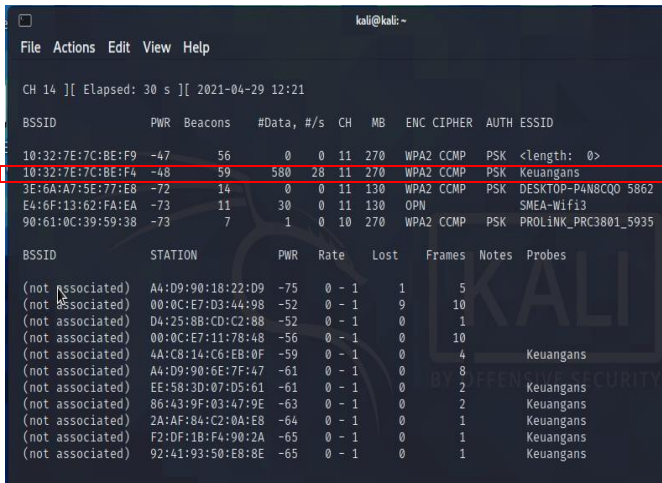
kali@kali: ~

File Actions Edit View Help

CH 14 ][ Elapsed: 30 s ][ 2021-04-29 12:21

| BSSID | PWR | Beacons | #Data, | #/s | CH | MB | ENC | CIPHER | AUTH | ESSID |
|---|---|---|---|---|---|---|---|---|---|---|
| 10:32:7E:7C:BE:F9 | -47 | 56 | 0 | 0 | 11 | 270 | WPA2 | CCMP | PSK | <length: 0> |
| 10:32:7E:7C:BE:F4 | -48 | 59 | 580 | 28 | 11 | 270 | WPA2 | CCMP | PSK | Keuangans |
| 3E:6A:A7:5E:77:E8 | -72 | 14 | 0 | 0 | 11 | 130 | WPA2 | CCMP | PSK | DESKTOP-P4N8CQO 5862 |
| E4:6F:13:62:FA:EA | -73 | 11 | 30 | 0 | 11 | 130 | OPN | | | SMEA-Wifi3 |
| 90:61:0C:39:59:38 | -73 | 7 | 1 | 0 | 10 | 270 | WPA2 | CCMP | PSK | PROLiNK_PRC3801_5935 |

| BSSID | STATION | PWR | Rate | Lost | Frames | Notes | Probes |
|---|---|---|---|---|---|---|---|
| (not associated) | A4:D9:90:18:22:D9 | -75 | 0 - 1 | 1 | 5 | | |
| (not associated) | 00:0C:E7:D3:44:98 | -52 | 0 - 1 | 9 | 10 | | |
| (not associated) | D4:25:8B:CD:C2:88 | -52 | 0 - 1 | 0 | 1 | | |
| (not associated) | 00:0C:E7:11:78:48 | -56 | 0 - 1 | 0 | 10 | | |
| (not associated) | 4A:C8:14:C6:EB:0F | -59 | 0 - 1 | 0 | 4 | | Keuangans |
| (not associated) | A4:D9:90:6E:7F:47 | -61 | 0 - 1 | 0 | 8 | | |
| (not associated) | EE:58:3D:07:D5:61 | -61 | 0 - 1 | 0 | 2 | | Keuangans |
| (not associated) | 86:43:9F:03:47:9E | -63 | 0 - 1 | 0 | 2 | | Keuangans |
| (not associated) | 2A:AF:84:C2:0A:E8 | -64 | 0 - 1 | 0 | 1 | | Keuangans |
| (not associated) | F2:DF:1B:F4:90:2A | -65 | 0 - 1 | 0 | 1 | | Keuangans |
| (not associated) | 92:41:93:50:E8:8E | -65 | 0 - 1 | 0 | 1 | | Keuangans |

KALI
BY OFFENSIVE SECURITY